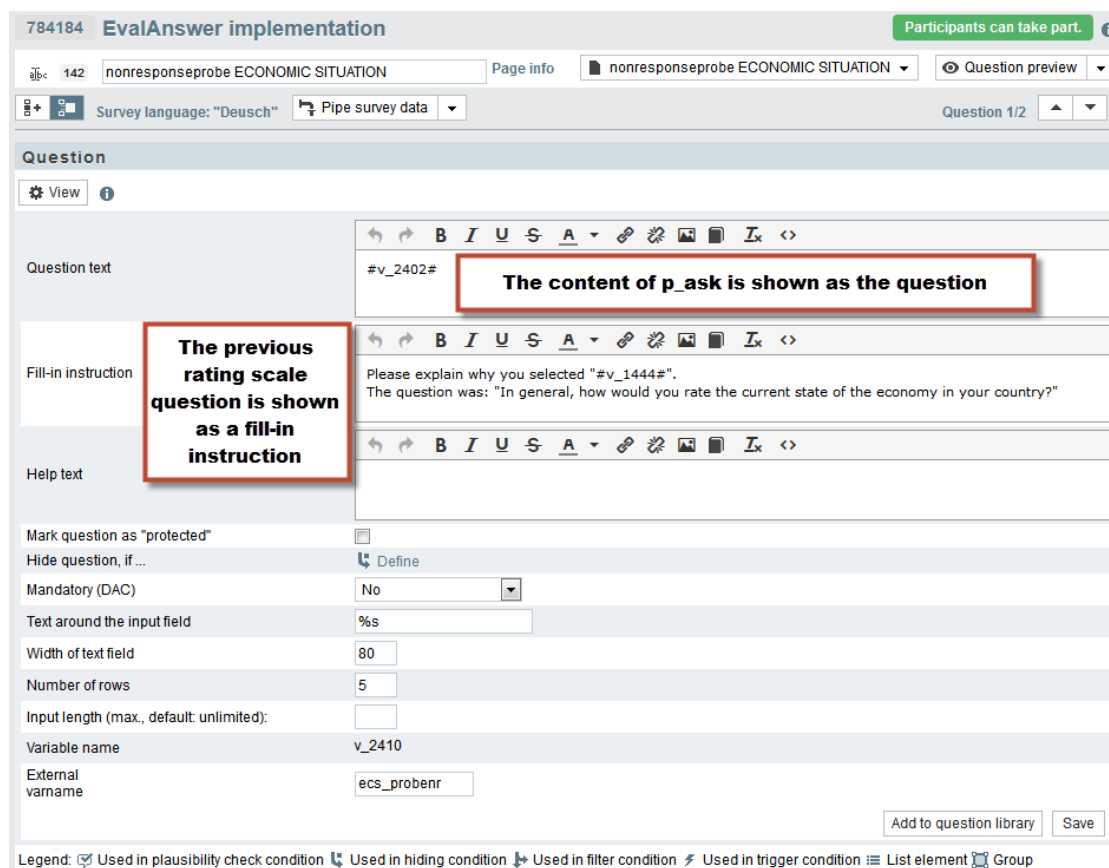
784184 EvalAnswer implementation

Participants can take part.

142 nonresponseprobe ECONOMIC SITUATION

Page info

nonresponseprobe ECONOMIC SITUATION

Question preview

Survey language: "Deusch"

Pipe survey data

Question 1/2

Question

View

Question text

#v_2402#

The content of p_ask is shown as the question

Fill-in instruction

The previous rating scale question is shown as a fill-in instruction

Please explain why you selected "#v_1444#".
The question was: "In general, how would you rate the current state of the economy in your country?"

Help text

Mark question as "protected"

Hide question, if ...

Define

Mandatory (DAC)

No

Text around the input field

%s

Width of text field

80

Number of rows

5

Input length (max., default: unlimited):

Variable name

v_2410

External varname

ecs_probenr

Add to question library

Save

Legend: Used in plausibility check condition Used in hiding condition Used in filter condition Used in trigger condition List element Group